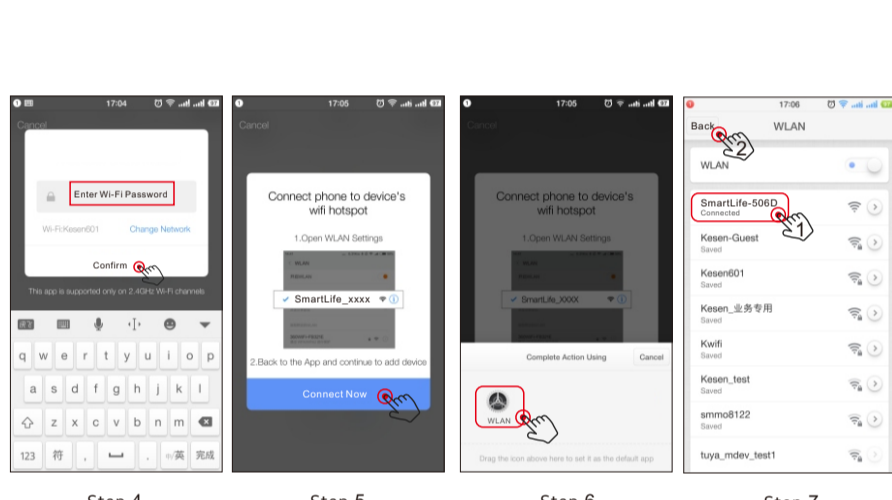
17:04

Cancel

Enter Wi-Fi Password

Wi-Fi:Kesen601 Change Network

Confirm

This app is supported only on 2.4GHz Wi-Fi channels

q w e r t y u i o p
a s d f g h j k l
z x c v b n m
123 符 , 。中/英 完成

17:05

Cancel

Connect phone to device's wifi hotspot

1.Open WLAN Settings

SmartLife_xxxx

2.Back to the App and continue to add device

Connect Now

17:05

Cancel

Connect phone to device's wifi hotspot

1.Open WLAN Settings

SmartLife_XXXX

Complete Action Using Cancel

WLAN

Drag the icon above here to set it as the default app

17:06

Back WLAN

WLAN

SmartLife-506D
Connected

Kesen-Guest
Saved

Kesen601
Saved

Kesen_业务专用
Saved

Kwifi
Saved

Kesen_test
Saved

smmo8122
Saved

tuya_mdev_test1

Step 4 Step 5 Step 6 Step 7